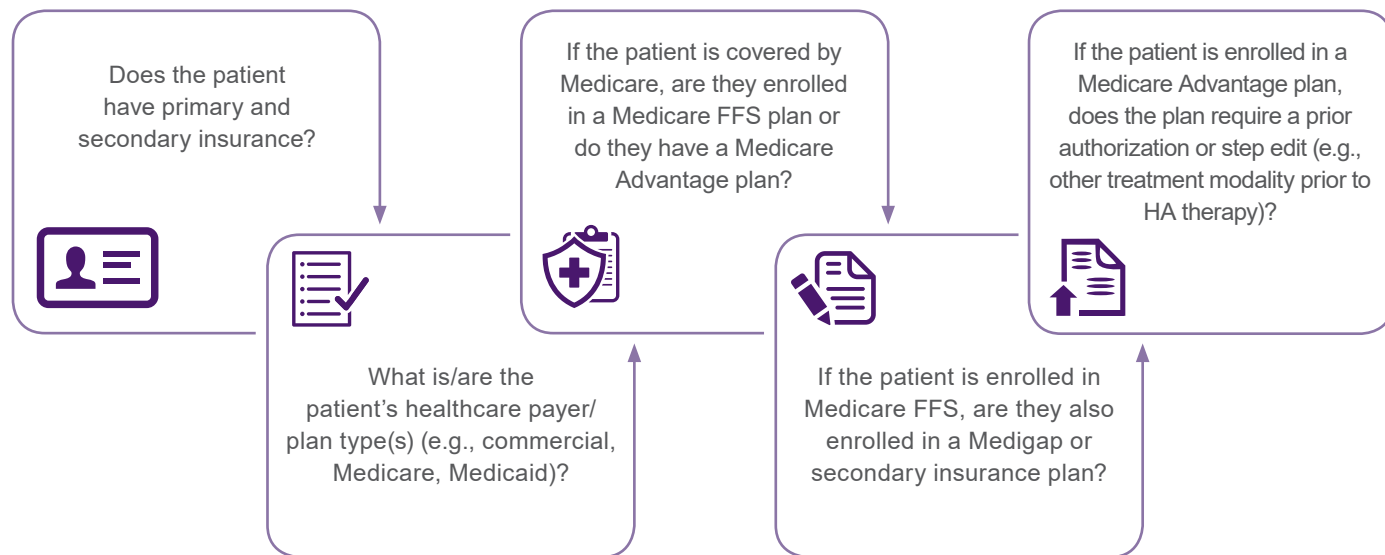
Does the patient have primary and secondary insurance?

What is/are the patient’s healthcare payer/ plan type(s) (e.g., commercial, Medicare, Medicaid)?

If the patient is covered by Medicare, are they enrolled in a Medicare FFS plan or do they have a Medicare Advantage plan?

If the patient is enrolled in Medicare FFS, are they also enrolled in a Medigap or secondary insurance plan?

If the patient is enrolled in a Medicare Advantage plan, does the plan require a prior authorization or step edit (e.g., other treatment modality prior to HA therapy)?